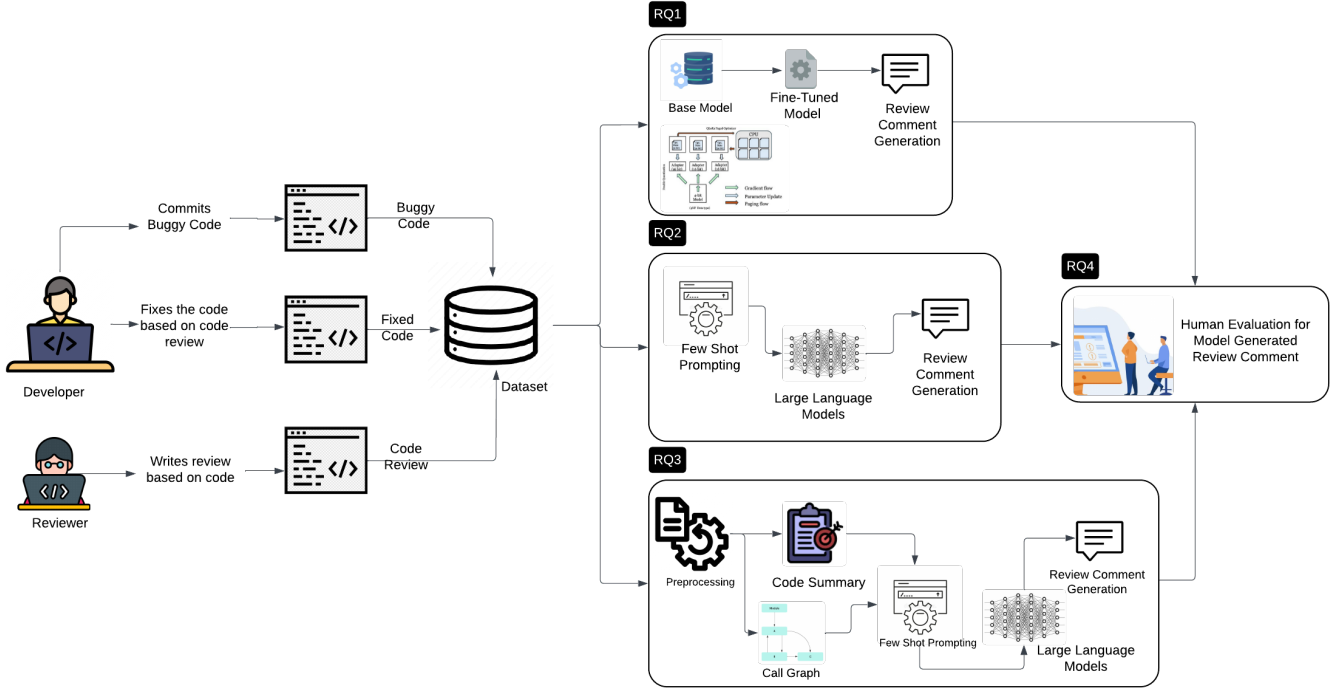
Developer

Commits Buggy Code

Buggy Code

Fixes the code based on code review

Fixed Code

Reviewer

Writes review based on code

Code Review

Dataset

RQ1

Base Model

Fine-Tuned Model

Review Comment Generation

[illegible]

CPU

Adapter
Adapter
Adapter

Gradient flow
Parameter Update
Paging flow

RQ2

Few Shot Prompting

Large Language Models

Review Comment Generation

RQ3

Preprocessing

Code Summary

Call Graph

Few Shot Prompting

Large Language Models

Review Comment Generation

RQ4

Human Evaluation for Model Generated Review Comment